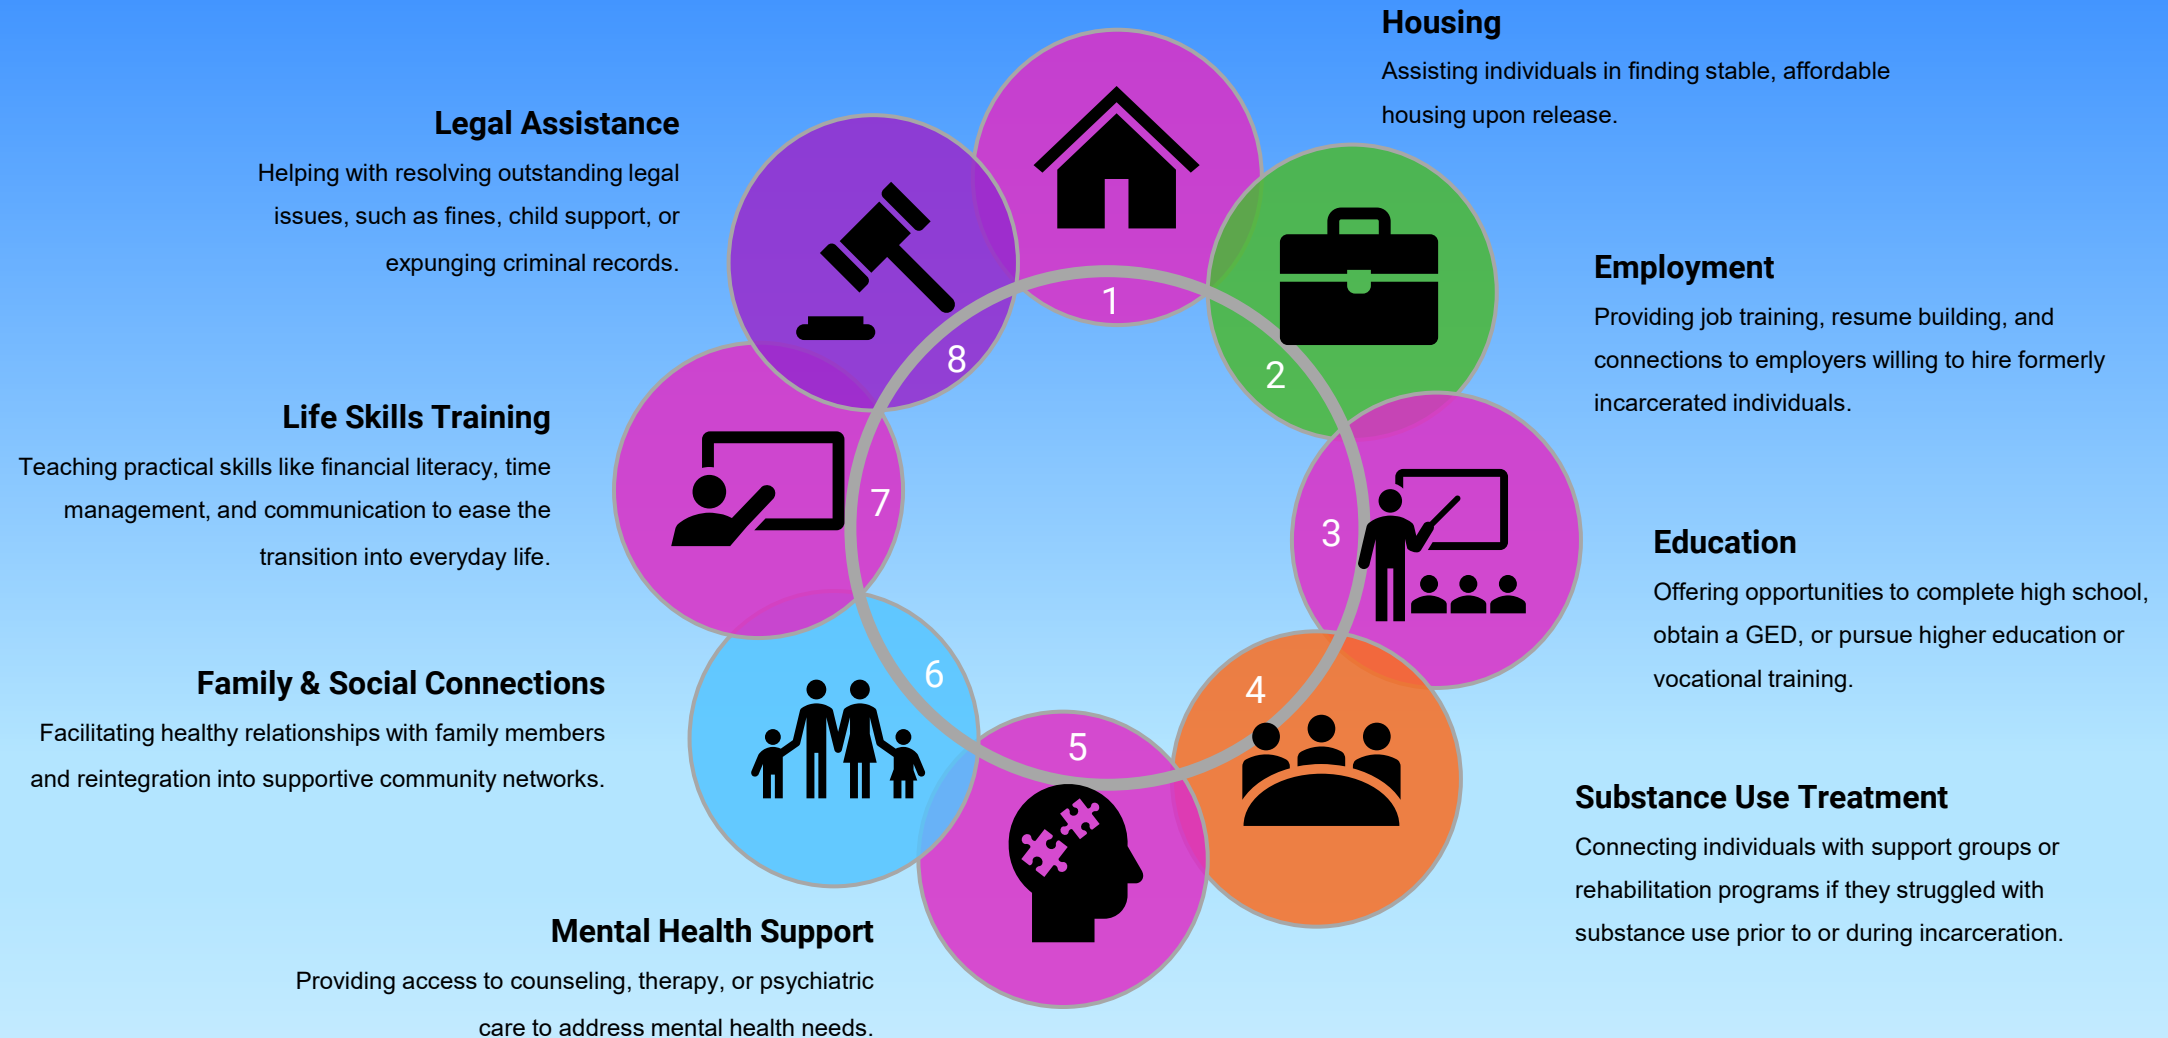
Housing
Assisting individuals in finding stable, affordable housing upon release.

Legal Assistance
Helping with resolving outstanding legal issues, such as fines, child support, or expunging criminal records.

1

8

2

Employment
Providing job training, resume building, and connections to employers willing to hire formerly incarcerated individuals.

Life Skills Training
Teaching practical skills like financial literacy, time management, and communication to ease the transition into everyday life.

7

3

Education
Offering opportunities to complete high school, obtain a GED, or pursue higher education or vocational training.

Family & Social Connections
Facilitating healthy relationships with family members and reintegration into supportive community networks.

6

4

5

Substance Use Treatment
Connecting individuals with support groups or rehabilitation programs if they struggled with substance use prior to or during incarceration.

Mental Health Support
Providing access to counseling, therapy, or psychiatric care to address mental health needs.